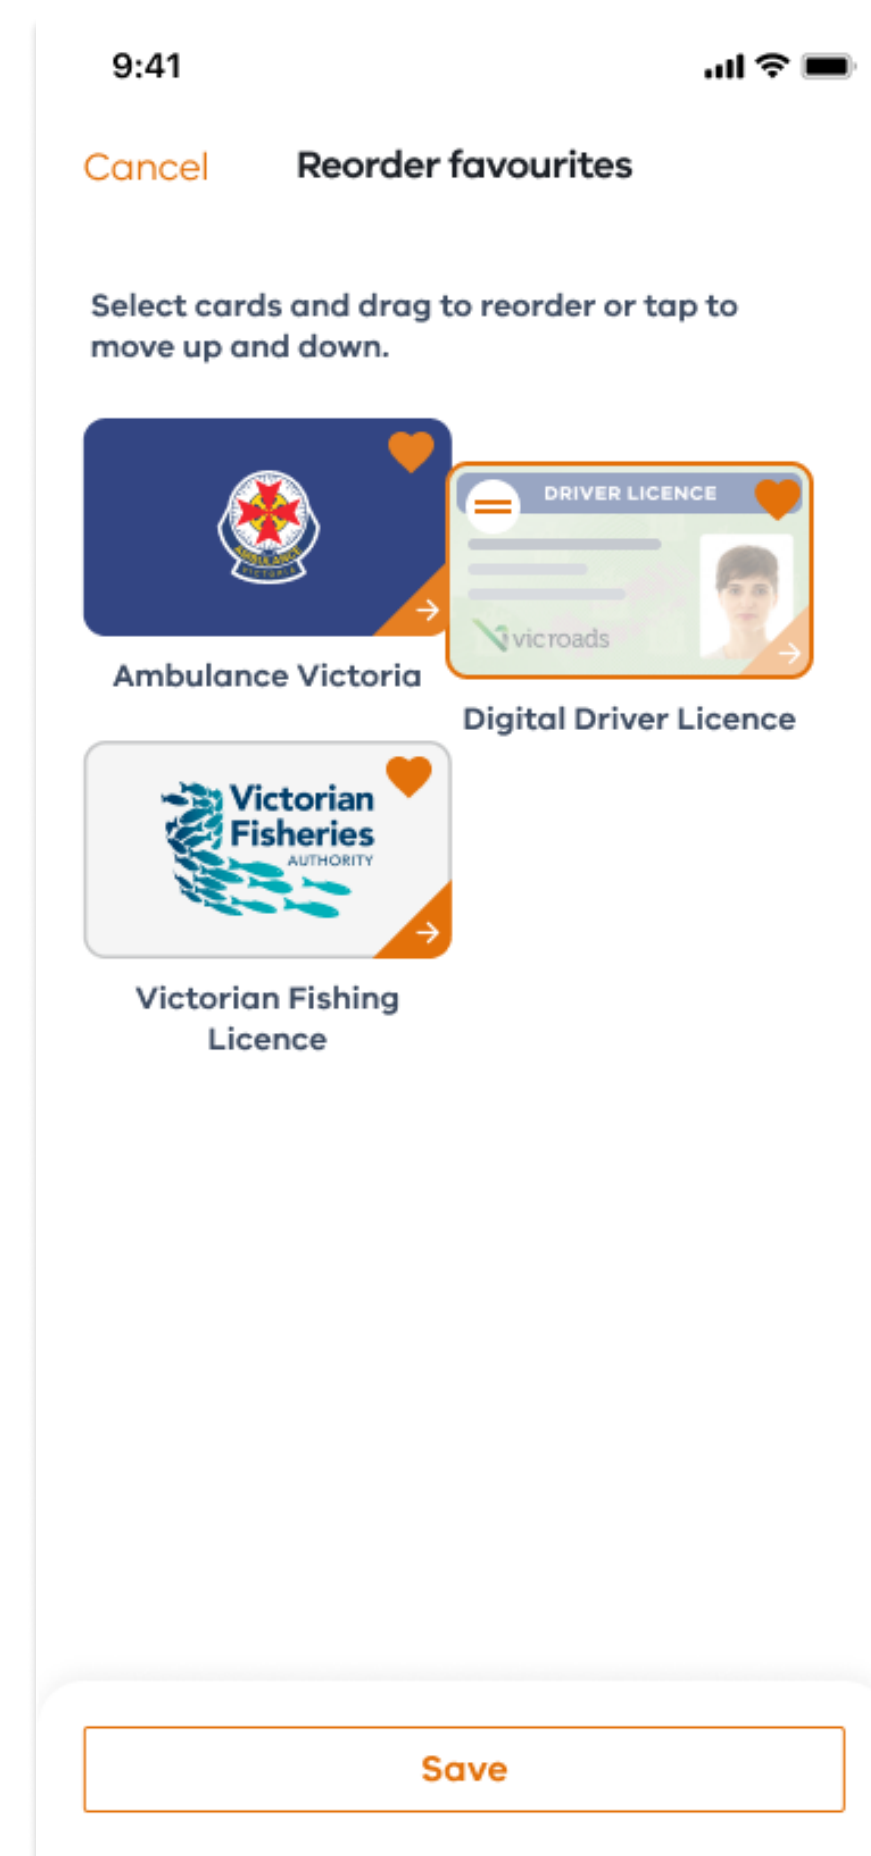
9:41

Cancel

Reorder favourites

Select cards and drag to reorder or tap to move up and down.

AMBULANCE VICTORIA

Ambulance Victoria

DRIVER LICENCE

vicroads

Digital Driver Licence

Victorian Fisheries AUTHORITY

Victorian Fishing Licence

Save